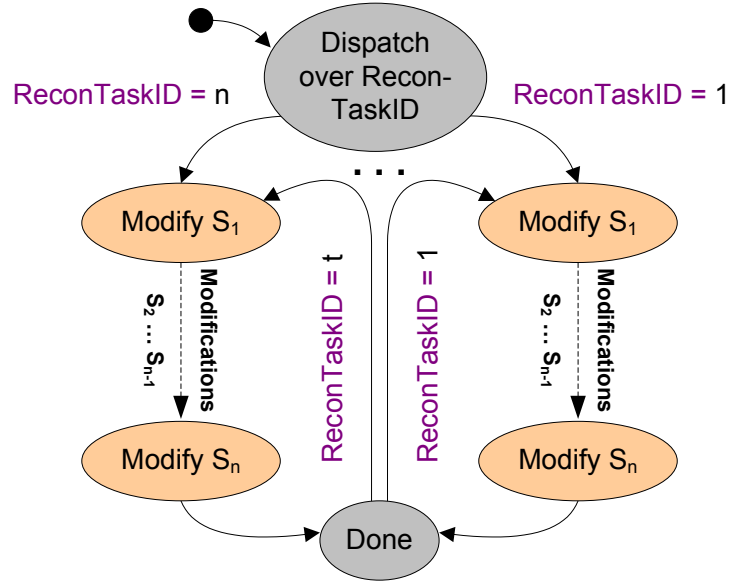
Dispatch over Recon-TaskID

ReconTaskID = n

ReconTaskID = 1

. . .

Modify $S_1$

Modifications $S_2 \dots S_{n-1}$

Modify $S_n$

ReconTaskID = t

ReconTaskID = 1

Modify $S_1$

Modifications $S_2 \dots S_{n-1}$

Modify $S_n$

Done